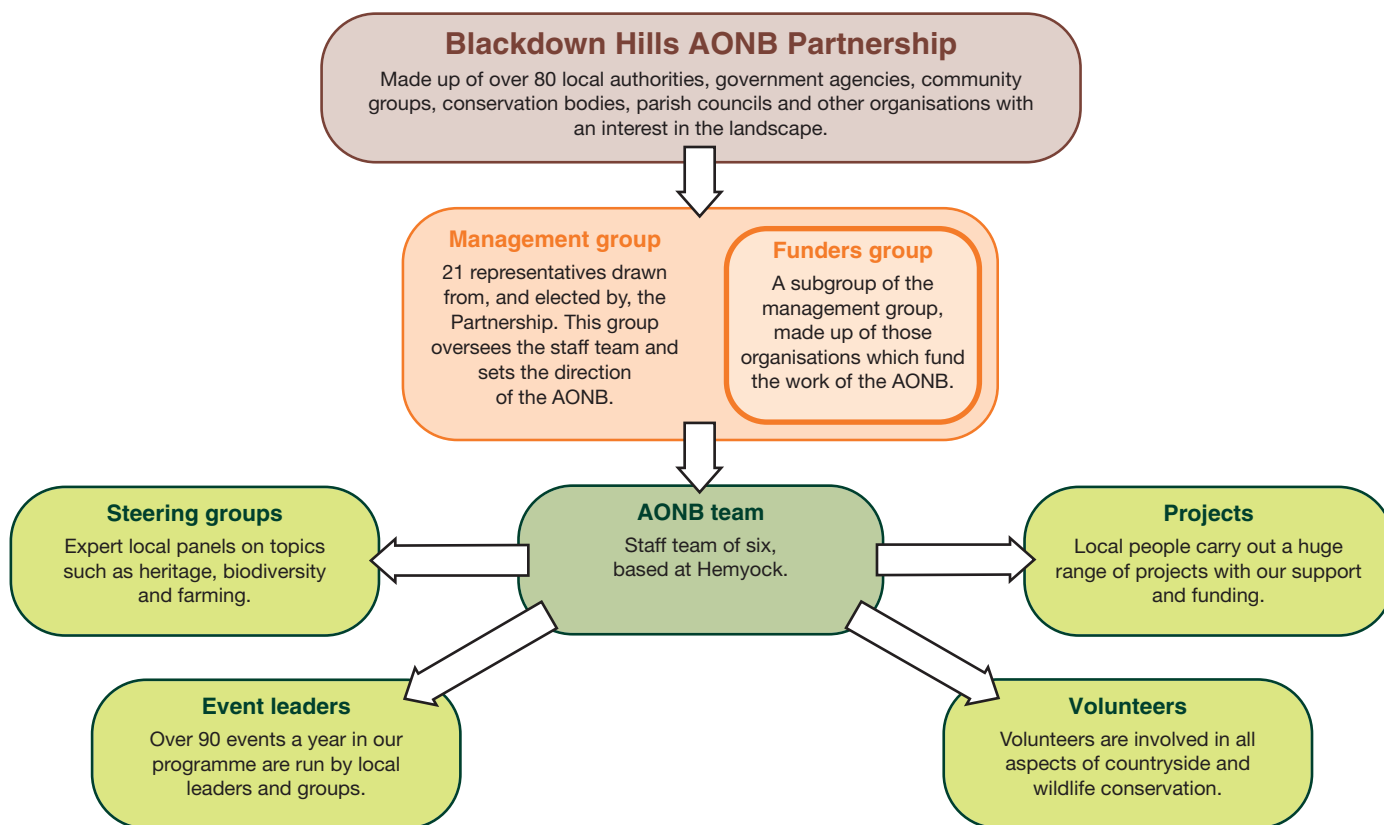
Blackdown Hills AONB Partnership

Made up of over 80 local authorities, government agencies, community groups, conservation bodies, parish councils and other organisations with an interest in the landscape.

Management group

21 representatives drawn from, and elected by, the Partnership. This group oversees the staff team and sets the direction of the AONB.

Funders group

A subgroup of the management group, made up of those organisations which fund the work of the AONB.

AONB team

Staff team of six, based at Hemyock.

Steering groups

Expert local panels on topics such as heritage, biodiversity and farming.

Projects

Local people carry out a huge range of projects with our support and funding.

Event leaders

Over 90 events a year in our programme are run by local leaders and groups.

Volunteers

Volunteers are involved in all aspects of countryside and wildlife conservation.